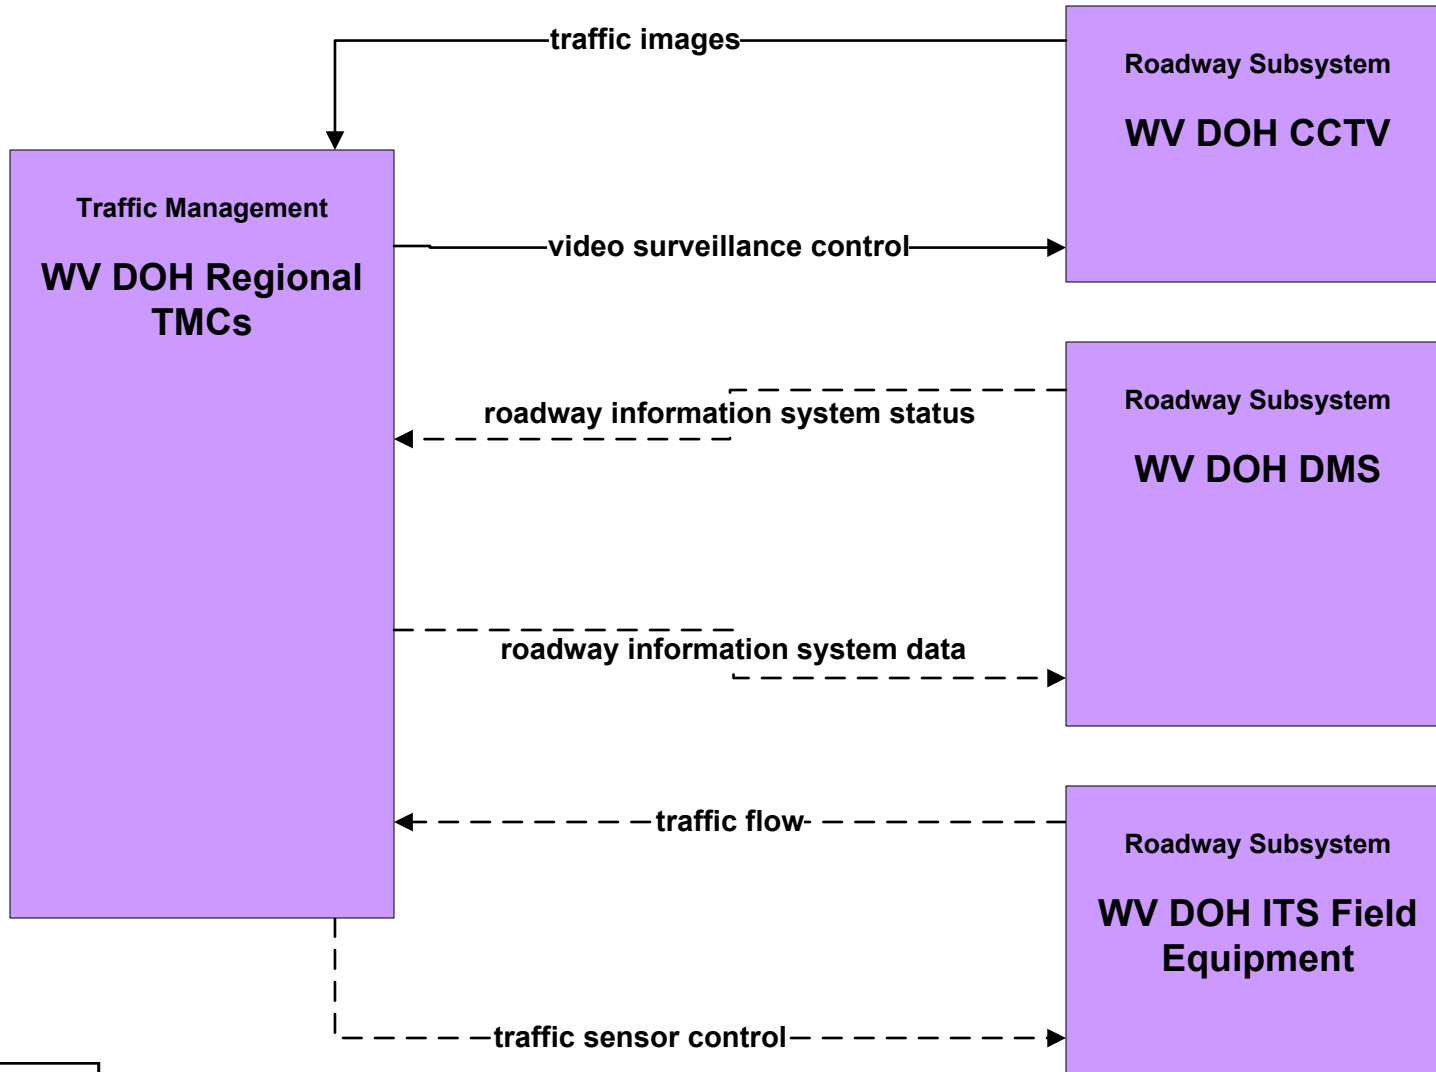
traffic images

Roadway Subsystem

WV DOH CCTV

Traffic Management

WV DOH Regional TMCs

video surveillance control

roadway information system status

Roadway Subsystem

WV DOH DMS

roadway information system data

traffic flow

Roadway Subsystem

WV DOH ITS Field Equipment

traffic sensor control